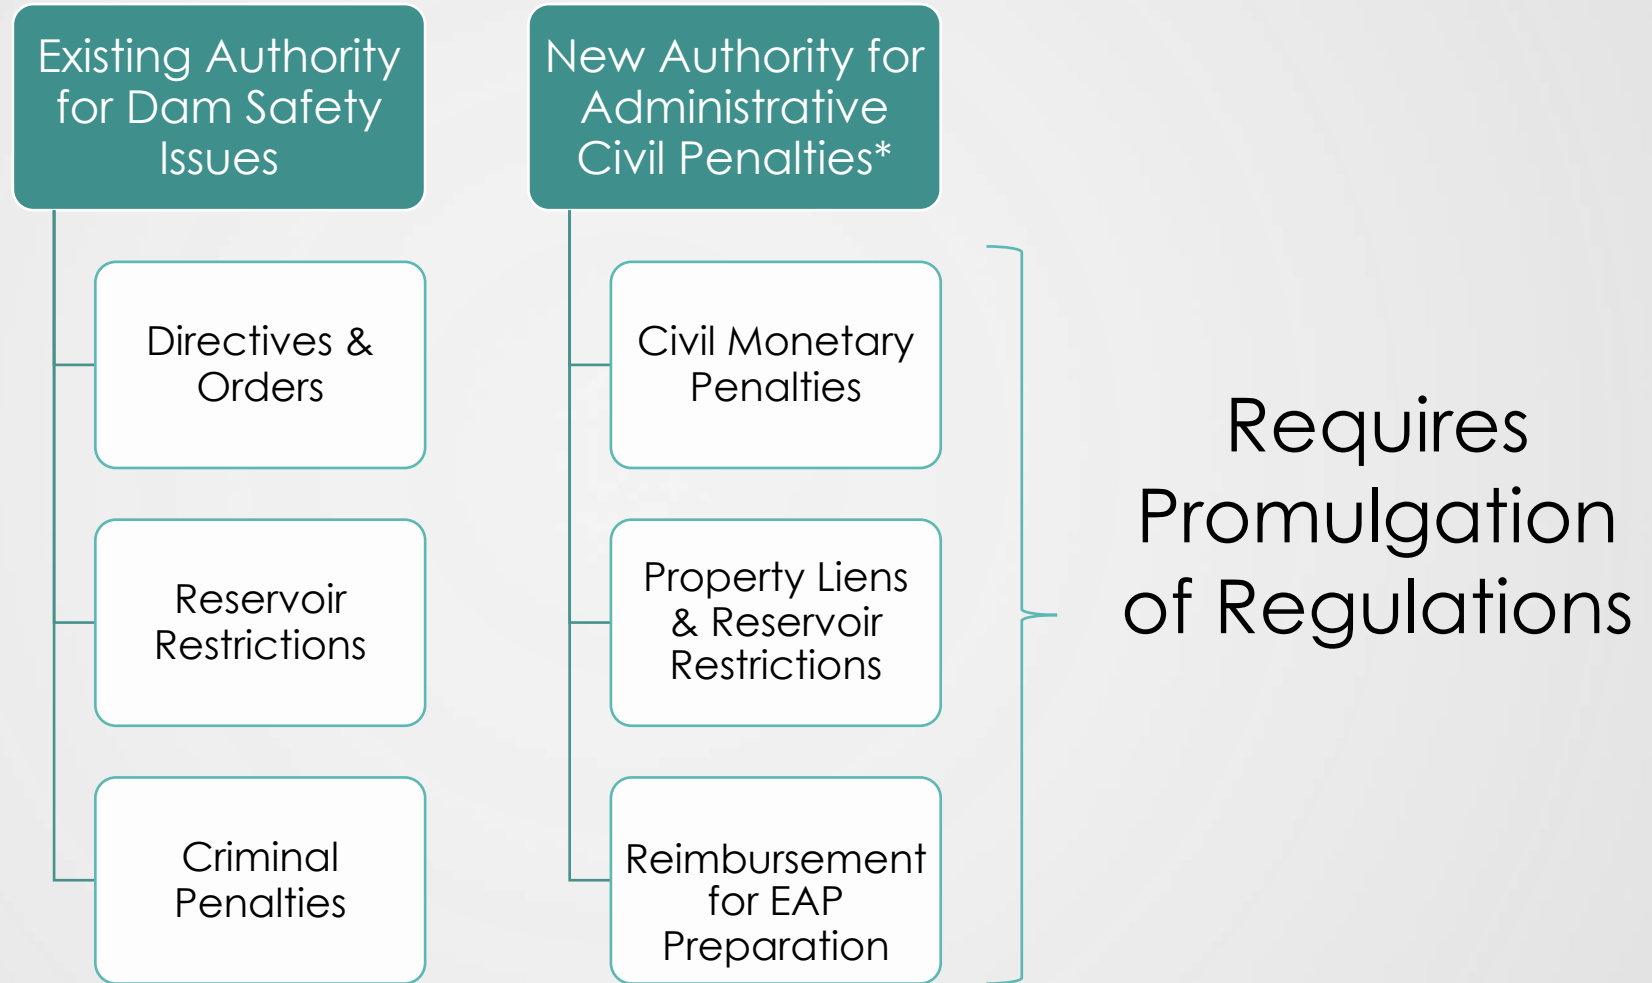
Existing Authority for Dam Safety Issues

Directives & Orders

Reservoir Restrictions

Criminal Penalties

New Authority for Administrative Civil Penalties*

Civil Monetary Penalties

Property Liens & Reservoir Restrictions

Reimbursement for EAP Preparation

Requires Promulgation of Regulations